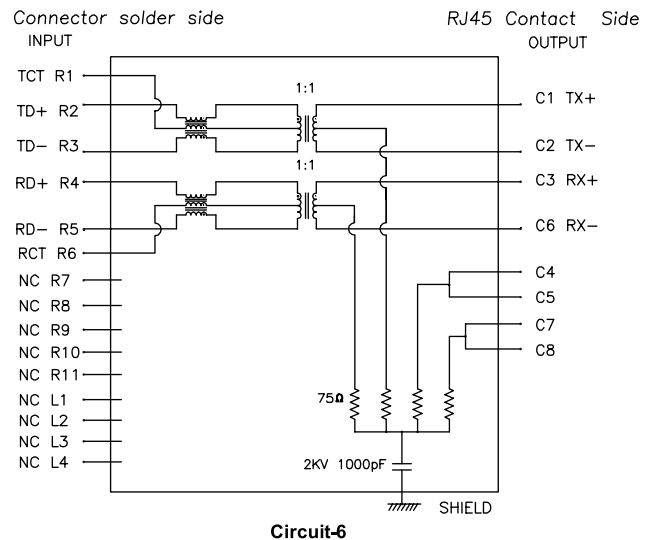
Connector solder side
INPUT

RJ45 Contact Side
OUTPUT

TCT R1
TD+ R2
TD− R3
RD+ R4
RD− R5
RCT R6
NC R7
NC R8
NC R9
NC R10
NC R11
NC L1
NC L2
NC L3
NC L4

1:1
1:1

C1 TX+
C2 TX−
C3 RX+
C6 RX−
C4
C5
C7
C8

75Ω
2KV 1000pF
SHIELD

Circuit-6